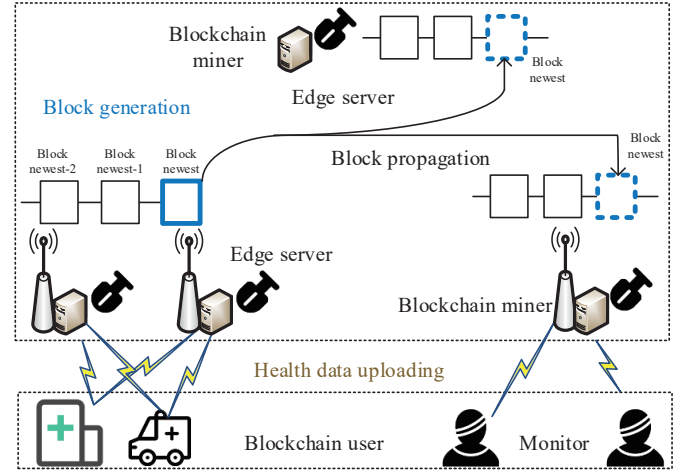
Blockchain miner

Block newest

Edge server

Block generation

Block newest

Block propagation

Block newest-2

Block newest-1

Block newest

Edge server

Blockchain miner

Health data uploading

Blockchain user

Monitor